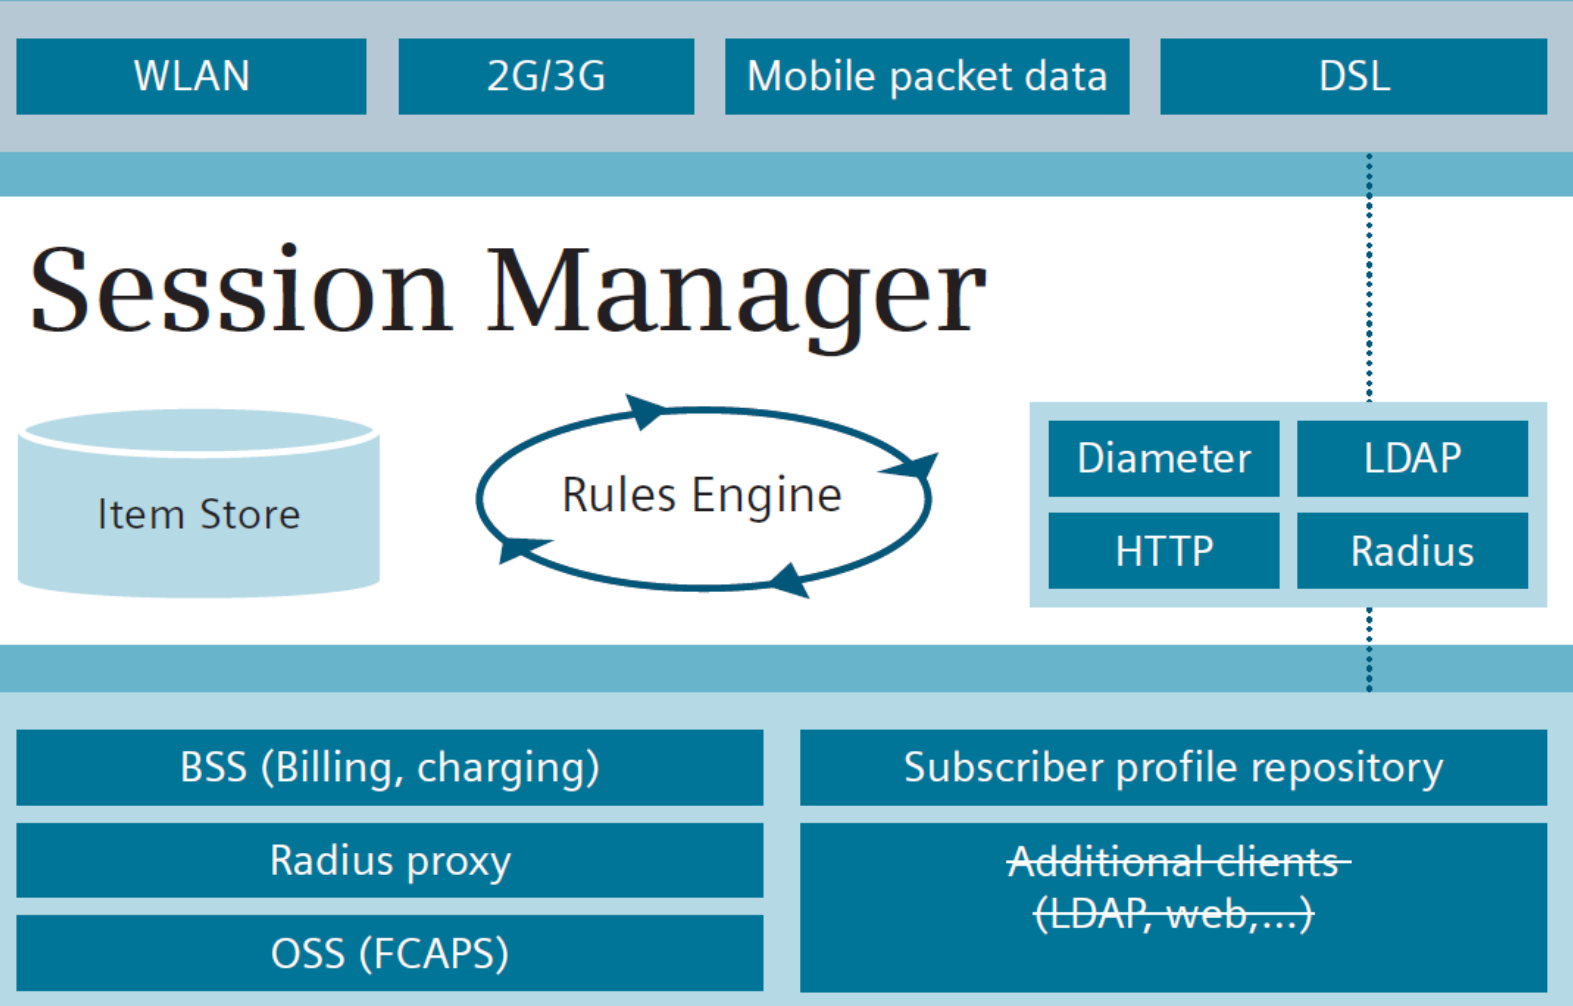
WLAN

2G/3G

Mobile packet data

DSL

Session Manager

Item Store

Rules Engine

Diameter

LDAP

HTTP

Radius

BSS (Billing, charging)

Subscriber profile repository

Radius proxy

Additional clients (LDAP, web,...)

OSS (FCAPS)